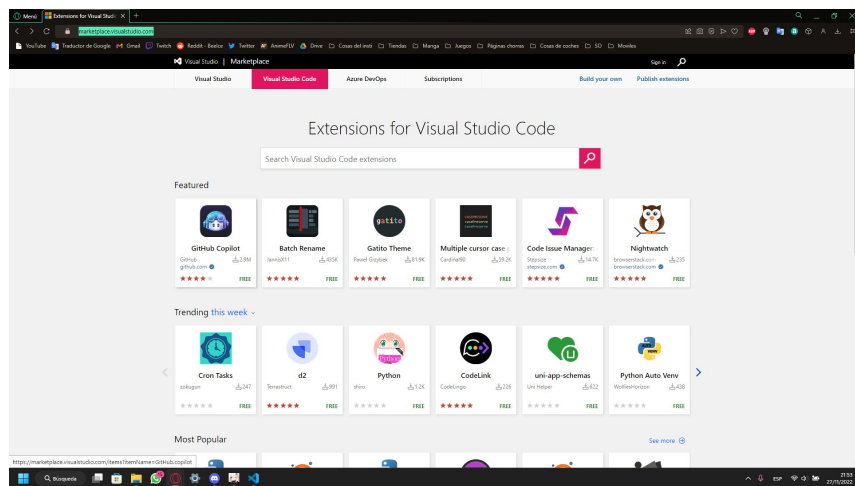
Menú Extensions for Visual Studio +

marketplace.visualstudio.com

YouTube Traductor de Google Gmail Twitch Reddit - Beeloo Twitter AnimeFLV Drive Cosas del insti Tiendas Manga Juegos Páginas chorras Cosas de coches SO Moviles

Visual Studio | Marketplace

Sign in

Visual Studio | Visual Studio Code | Azure DevOps | Subscriptions | Build your own | Publish extensions

Extensions for Visual Studio Code

Search Visual Studio Code extensions

Featured

GitHub Copilot
GitHub
github.com
2.9M
FREE

Batch Rename
JannisX11
435K
FREE

gatito
Gatito Theme
Pawel Grzybek
81.8K
FREE

Multiple cursor case p
Cardinal90
39.2K
FREE

Code Issue Manager
Stepsize
stepsize.com
14.7K
FREE

Nightwatch
browserstack.com
browserstack.com
235
FREE

Trending this week

Cron Tasks
zokugun
247
FREE

d2
Terrastruct
991
FREE

Python
shiro
1.2K
FREE

CodeLink
CodeLingo
226
FREE

uni-app-schemas
Uni Helper
622
FREE

Python Auto Venv
WolfesHorizon
438
FREE

Most Popular

See more

https://marketplace.visualstudio.com/items?itemName=GitHub.copilot

Búsqueda

ESP
21:53
27/11/2022